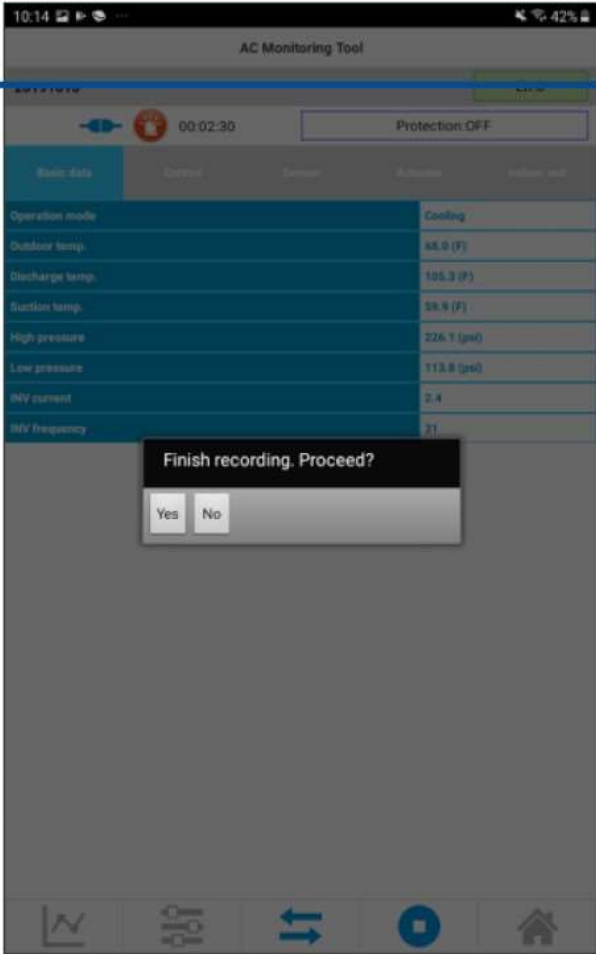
10:14 42%

AC Monitoring Tool

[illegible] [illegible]

00:02:30 Protection:OFF

Basic data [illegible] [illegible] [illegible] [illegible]

| | |
|---|---|
| Operation mode | Cooling |
| Outdoor temp. | 68.0 (F) |
| Discharge temp. | 105.3 (F) |
| Suction temp. | 59.9 (F) |
| High pressure | 226.1 (psi) |
| Low pressure | 113.8 (psi) |
| INV current | 2.4 |
| INV frequency | 21 |

Finish recording. Proceed?

Yes No